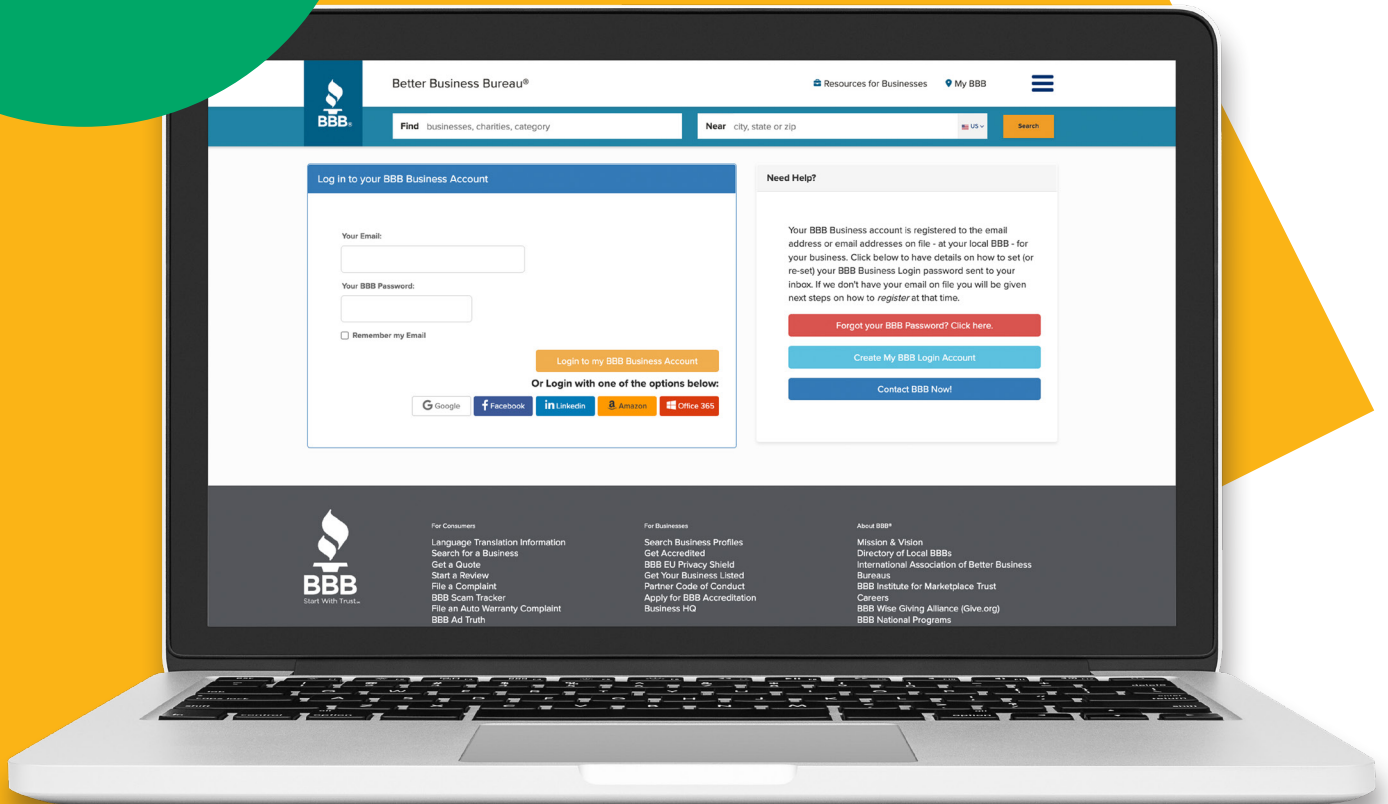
BBB

Better Business Bureau®

Resources for Businesses My BBB

Find businesses, charities, category

Near city, state or zip US

Search

Log in to your BBB Business Account

Your Email:

Your BBB Password:

Remember my Email

Login to my BBB Business Account

Or Login with one of the options below:

Google Facebook Linkedin Amazon Office 365

Need Help?

Your BBB Business account is registered to the email address or email addresses on file - at your local BBB - for your business. Click below to have details on how to set (or re-set) your BBB Business Login password sent to your inbox. If we don't have your email on file you will be given next steps on how to *register* at that time.

Forgot your BBB Password? Click here.

Create My BBB Login Account

Contact BBB Now!

BBB
Start With Trust

For Consumers

Language Translation Information
Search for a Business
Get a Quote
Start a Review
File a Complaint
BBB Scam Tracker
File an Auto Warranty Complaint
BBB Ad Truth

For Businesses

Search Business Profiles
Get Accredited
BBB EU Privacy Shield
Get Your Business Listed
Partner Code of Conduct
Apply for BBB Accreditation
Business HQ

About BBB®

Mission & Vision
Directory of Local BBBs
International Association of Better Business Bureaus
BBB Institute for Marketplace Trust
Careers
BBB Wise Giving Alliance (Give.org)
BBB National Programs